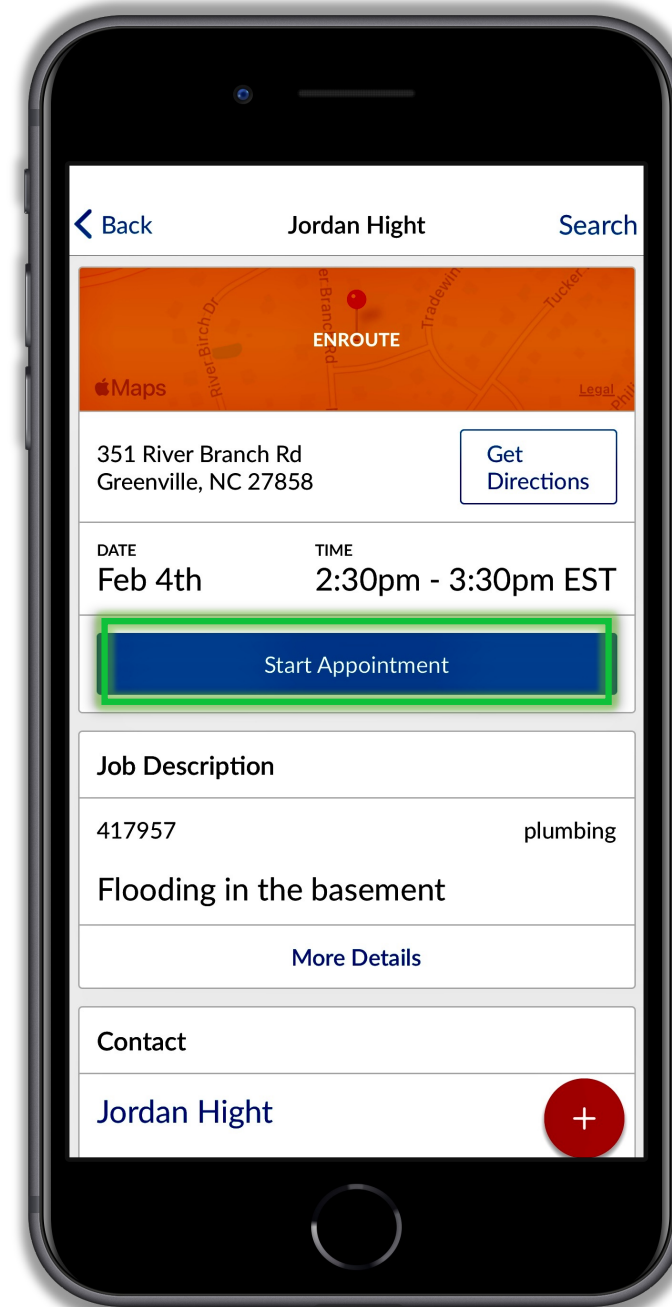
< Back

Jordan Hight

Search

River Birch Dr

River Branch

Tradewin

Tucker

ENROUTE

Maps

Legal

351 River Branch Rd
Greenville, NC 27858

Get Directions

DATE
Feb 4th

TIME
2:30pm - 3:30pm EST

Start Appointment

Job Description

417957

plumbing

Flooding in the basement

More Details

Contact

Jordan Hight

+